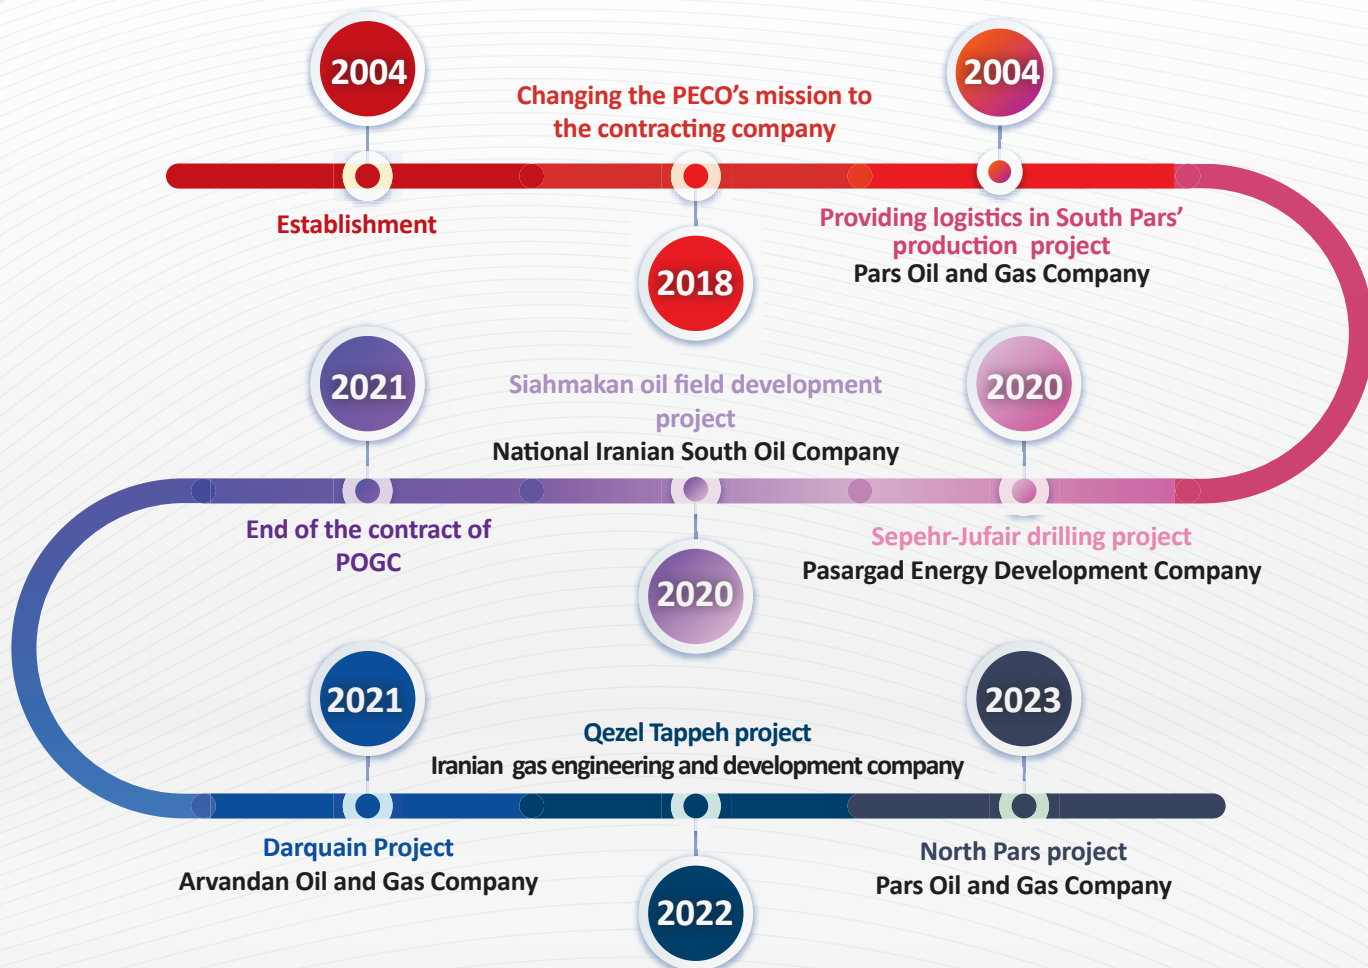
2004

Changing the PECO’s mission to the contracting company

2004

Establishment

2018

Providing logistics in South Pars’ production project
Pars Oil and Gas Company

2021

Siahmakan oil field development project
National Iranian South Oil Company

2020

End of the contract of POGC

2020

Sepehr-Jufair drilling project
Pasargad Energy Development Company

2021

Qezel Tappeh project
Iranian gas engineering and development company

2023

Darquain Project
Arvandan Oil and Gas Company

2022

North Pars project
Pars Oil and Gas Company